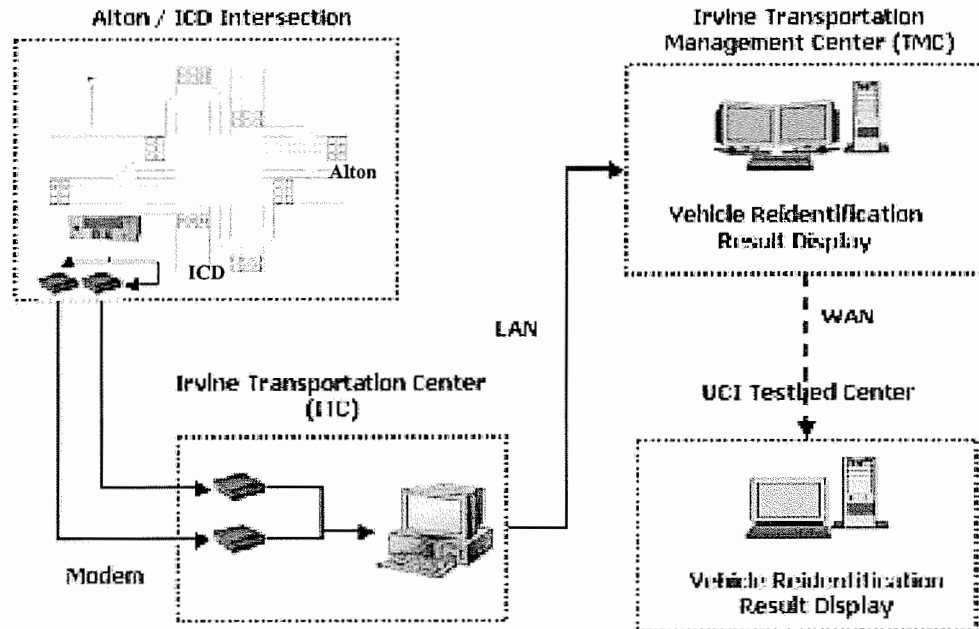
Alton / ICD Intersection

Alton

ICD

Irvine Transportation Management Center (TMC)

Vehicle Reidentification Result Display

WAN

LAN

UCI Testbed Center

Irvine Transportation Center (ITC)

Vehicle Reidentification Result Display

Modem